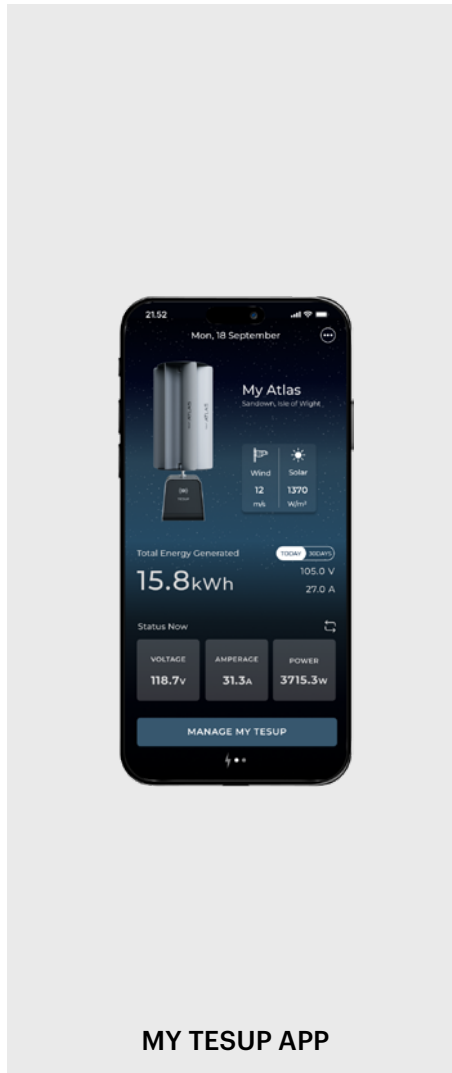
21:52

Mon, 18 September

My Atlas
Sandown, Isle of Wight

Wind
12
m/s

Solar
1370
W/m²

Total Energy Generated
TODAY 30DAYS
15.8kWh
105.0 V
27.0 A

Status Now

VOLTAGE
118.7V

AMPERAGE
31.3A

POWER
3715.3W

MANAGE MY TESUP

MY TESUP APP